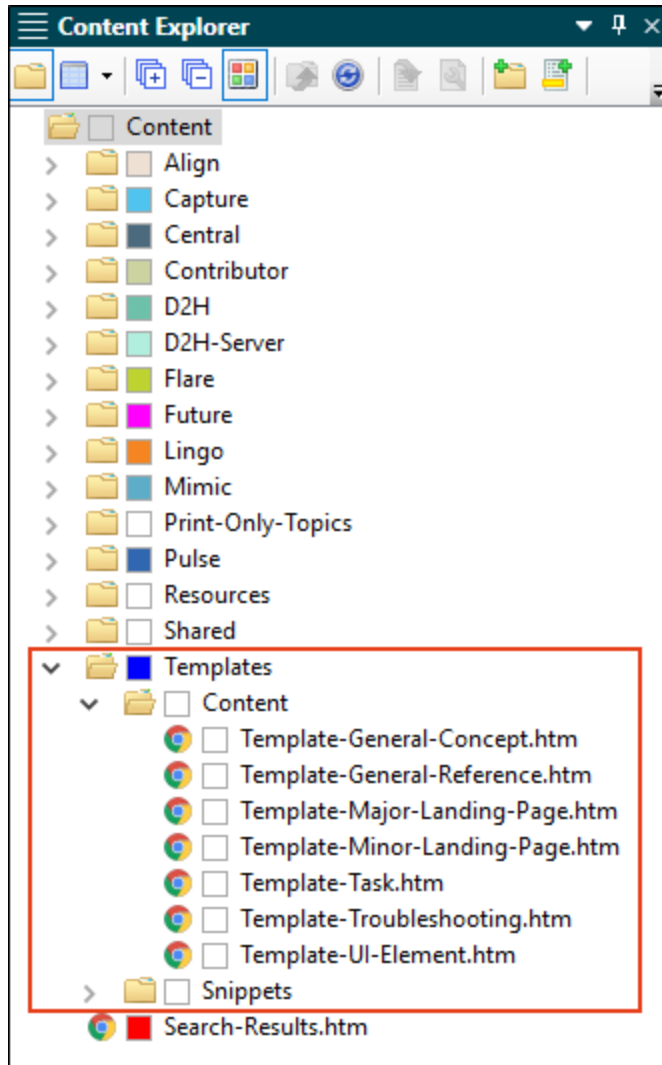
Content Explorer

Content
Align
Capture
Central
Contributor
D2H
D2H-Server
Flare
Future
Lingo
Mimic
Print-Only-Topics
Pulse
Resources
Shared
Templates
Content
Template-General-Concept.htm
Template-General-Reference.htm
Template-Major-Landing-Page.htm
Template-Minor-Landing-Page.htm
Template-Task.htm
Template-Troubleshooting.htm
Template-UI-Element.htm
Snippets
Search-Results.htm